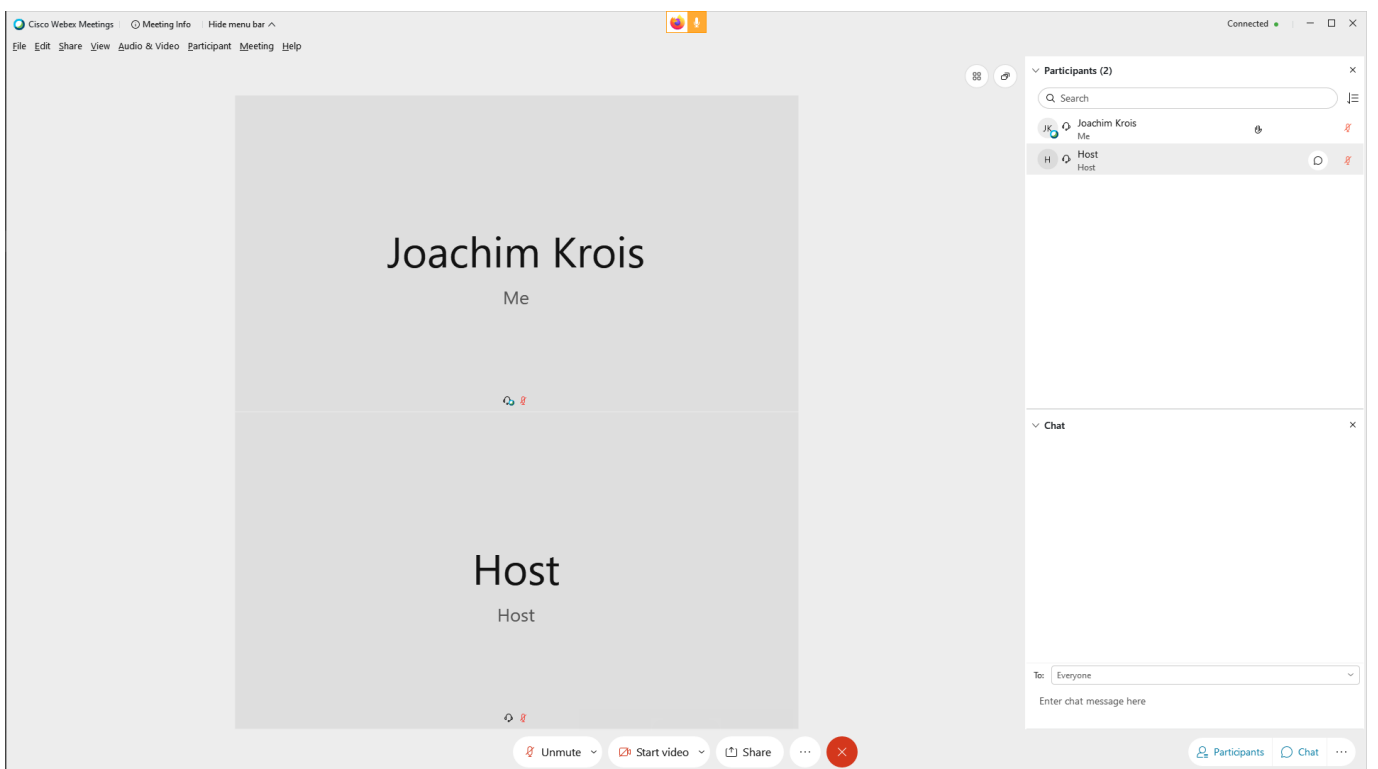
Cisco Webex Meetings | Meeting Info | Hide menu bar

Connected

File Edit Share View Audio & Video Participant Meeting Help

Joachim Krois
Me

Host
Host

Participants (2)

Search

JK Joachim Krois
Me

H Host
Host

Chat

To: Everyone

Enter chat message here

Unmute

Start video

Share

Participants

Chat